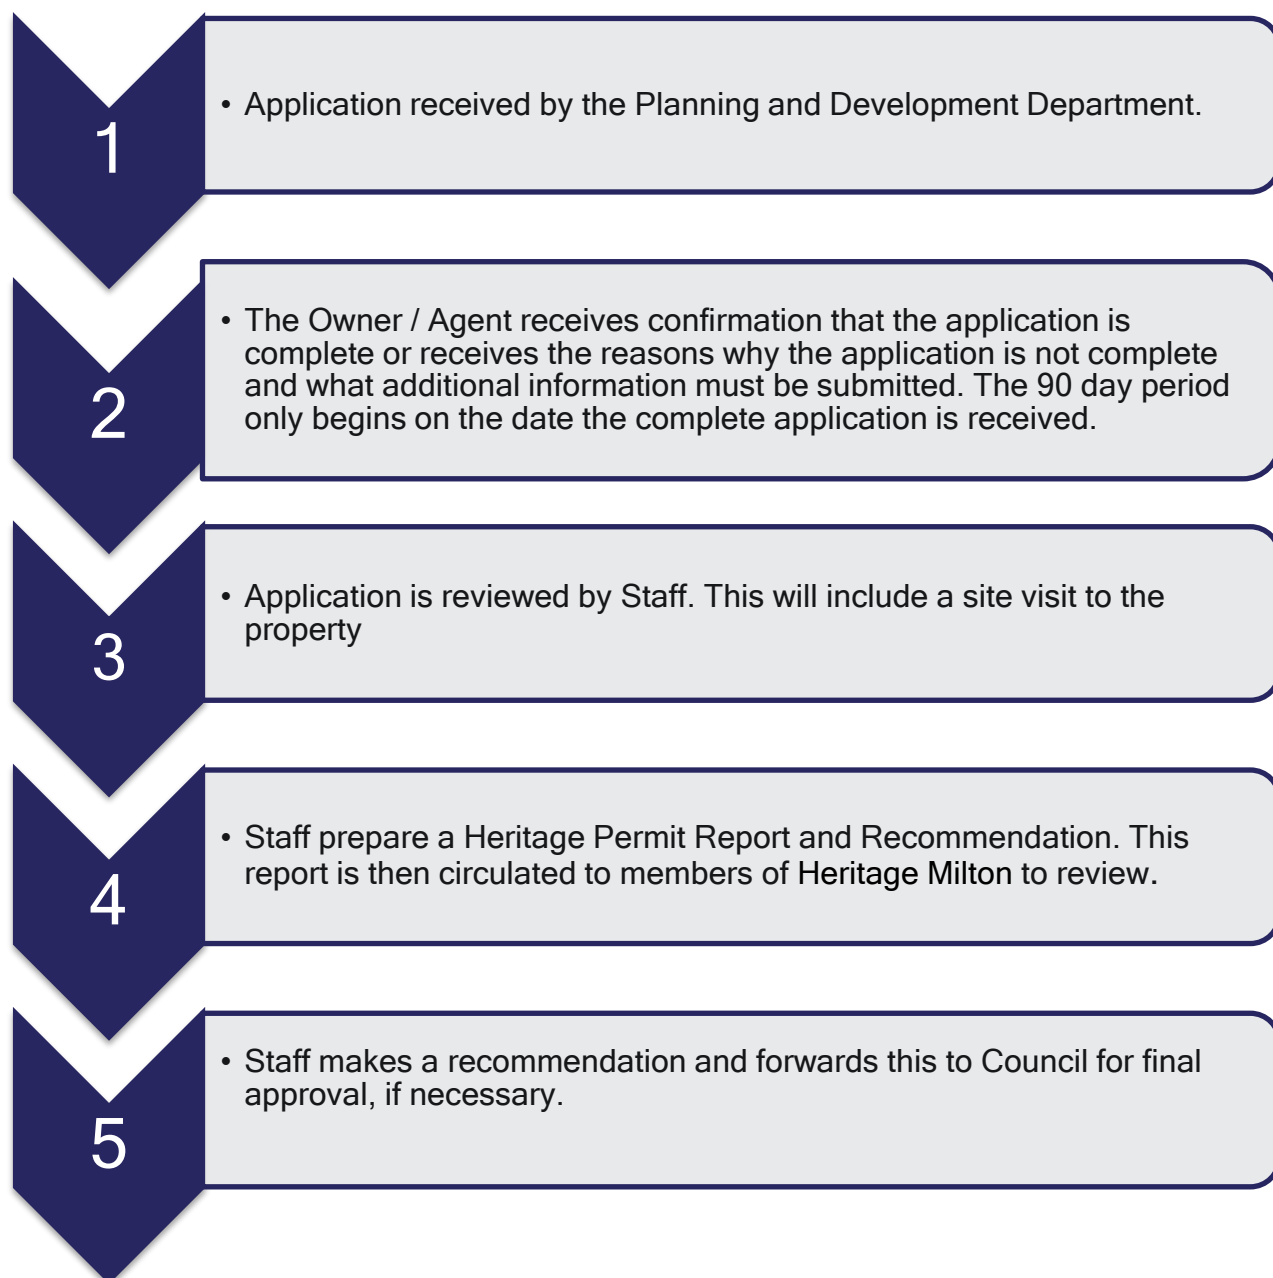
1

• Application received by the Planning and Development Department.

2

• The Owner / Agent receives confirmation that the application is complete or receives the reasons why the application is not complete and what additional information must be submitted. The 90 day period only begins on the date the complete application is received.

3

• Application is reviewed by Staff. This will include a site visit to the property

4

• Staff prepare a Heritage Permit Report and Recommendation. This report is then circulated to members of Heritage Milton to review.

5

• Staff makes a recommendation and forwards this to Council for final approval, if necessary.